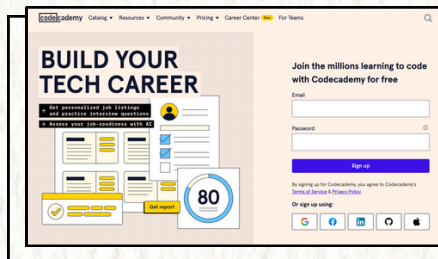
codecademy Catalog ▾ Resources ▾ Community ▾ Pricing ▾ Career Center New For Teams

BUILD YOUR TECH CAREER

+ Get personalized job listings and practice interview questions
+ Assess your job-readiness with AI

Get report

80

Join the millions learning to code with Codecademy for free

Email

Password

Sign up

By signing up for Codecademy, you agree to Codecademy's Terms of Service & Privacy Policy.

Or sign up using: